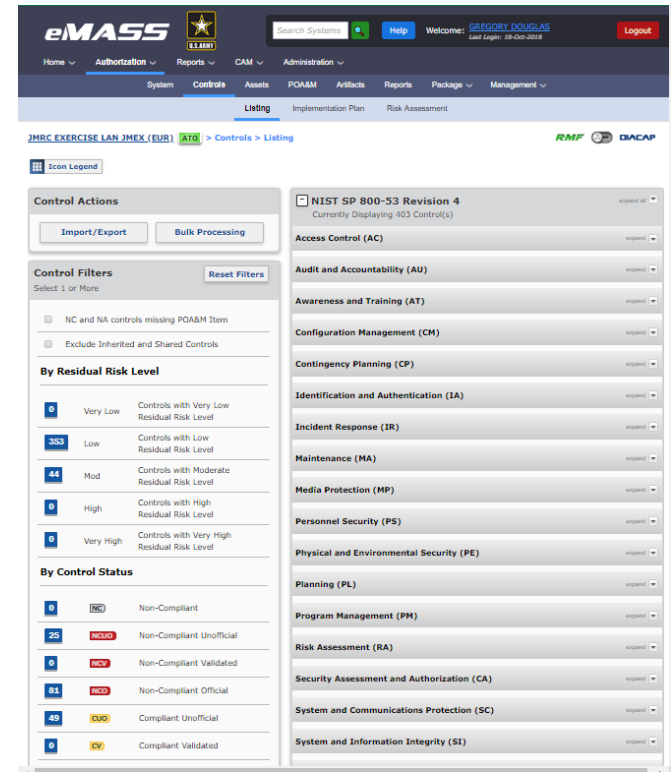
eMASS

U.S.ARMY

Search Systems

Help

Welcome: GREGORY DOUGLAS
Last Login: 16-Oct-2018

Logout

Home Authorization Reports CAM Administration

System Controls Assets POA&M Artifacts Reports Package Management

Listing Implementation Plan Risk Assessment

JMRC EXERCISE LAN JMEX (EUR) ATO > Controls > Listing

RMF DIACAP

Icon Legend

Control Actions

Import/Export

Bulk Processing

Control Filters

Reset Filters

Select 1 or More

NC and NA controls missing POA&M Item

Exclude Inherited and Shared Controls

By Residual Risk Level

| | | |
|---|---|---|
| 0 | Very Low | Controls with Very Low Residual Risk Level |
| 353 | Low | Controls with Low Residual Risk Level |
| 44 | Mod | Controls with Moderate Residual Risk Level |
| 0 | High | Controls with High Residual Risk Level |
| 0 | Very High | Controls with Very High Residual Risk Level |

By Control Status

| | | |
|---|---|---|
| 0 | NC | Non-Compliant |
| 25 | NCUO | Non-Compliant Unofficial |
| 0 | NCV | Non-Compliant Validated |
| 81 | NCO | Non-Compliant Official |
| 49 | CUO | Compliant Unofficial |
| 0 | CV | Compliant Validated |

NIST SP 800-53 Revision 4
Currently Displaying 403 Control(s)

expand all

Access Control (AC) expand
Audit and Accountability (AU) expand
Awareness and Training (AT) expand
Configuration Management (CM) expand
Contingency Planning (CP) expand
Identification and Authentication (IA) expand
Incident Response (IR) expand
Maintenance (MA) expand
Media Protection (MP) expand
Personnel Security (PS) expand
Physical and Environmental Security (PE) expand
Planning (PL) expand
Program Management (PM) expand
Risk Assessment (RA) expand
Security Assessment and Authorization (CA) expand
System and Communications Protection (SC) expand
System and Information Integrity (SI) expand